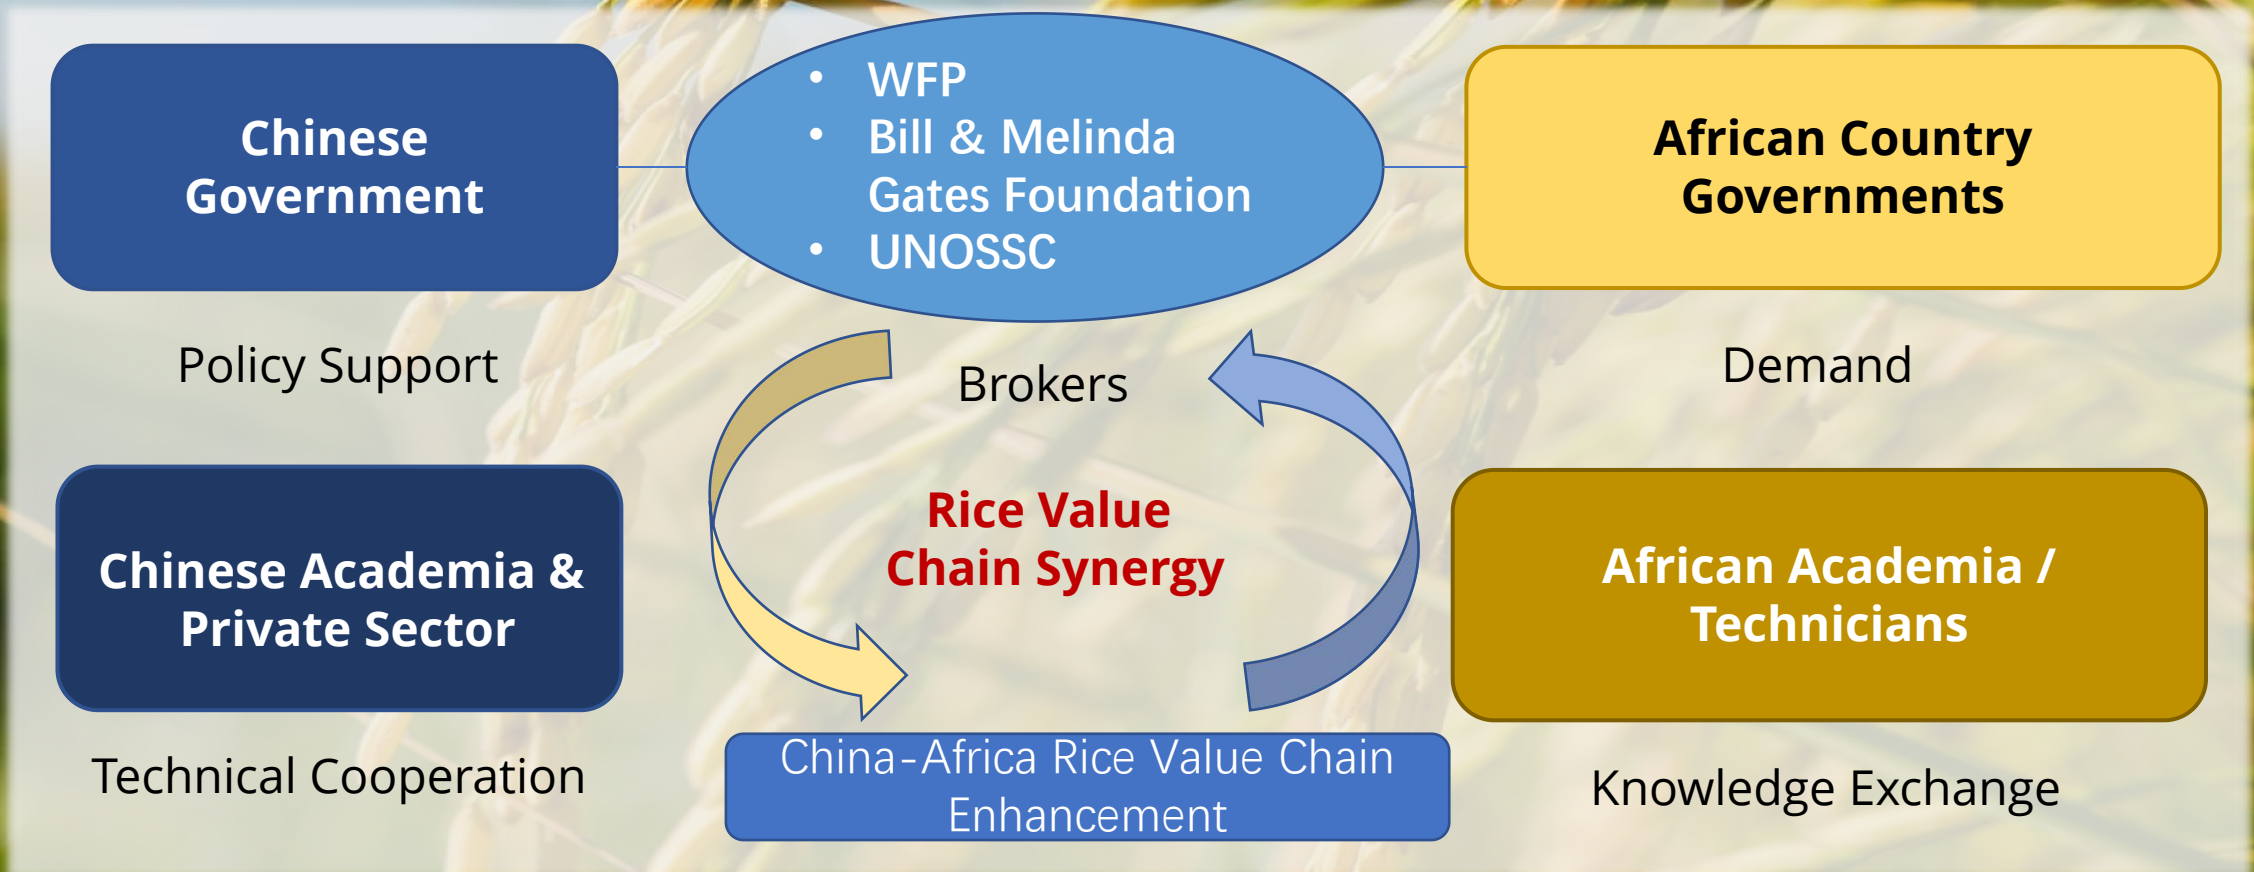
Chinese Government

- WFP
- Bill & Melinda Gates Foundation
- UNOSSC

African Country Governments

Policy Support

Brokers

Demand

Chinese Academia & Private Sector

Rice Value Chain Synergy

African Academia / Technicians

Technical Cooperation

China-Africa Rice Value Chain Enhancement

Knowledge Exchange